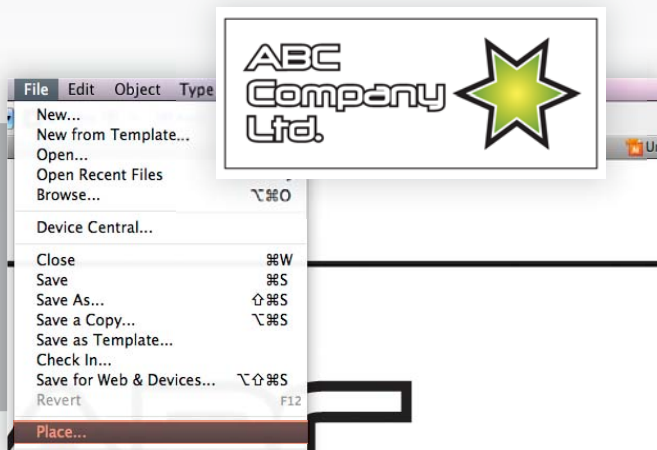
File Edit Object Type

New...
New from Template...
Open...
Open Recent Files
Browse... ⌥⌘O

Device Central...

Close ⌘W
Save ⌘S
Save As... ⇧⌘S
Save a Copy... ⌥⌘S
Save as Template...
Check In...
Save for Web & Devices... ⌥⇧⌘S
Revert F12

Place...

ABC Company Ltd.

Ur